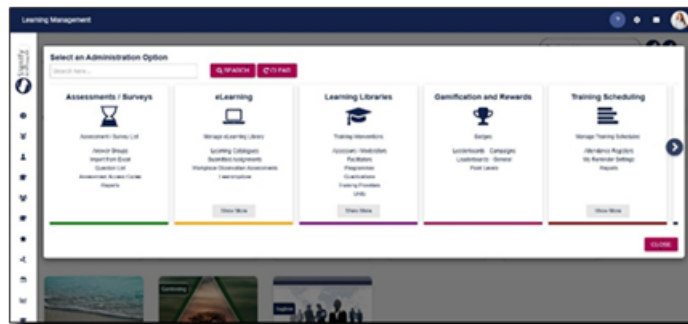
Learning Management

Select an Administration Option

Search here...

SEARCH

CLEAR

Assessments / Surveys

Assessment / Survey List

Answer Groups
Import from Excel
Question List
Assessment Access Codes
Reports

eLearning

Manage eLearning Library

eLearning Catalogues
Submitted Assignments
Workplace Observation Assessments
Learning Plans

Show More

Learning Libraries

Training Interventions

Assessors / Moderators
Facilitators
Programmes
Qualifications
Training Providers
Units

Show More

Gamification and Rewards

Badges

Leaderboards - Campaigns
Leaderboards - General
Point Levels

Training Scheduling

Manage Training Schedules

Attendance Registers
My Reminder Settings
Reports

Show More

CLOSE